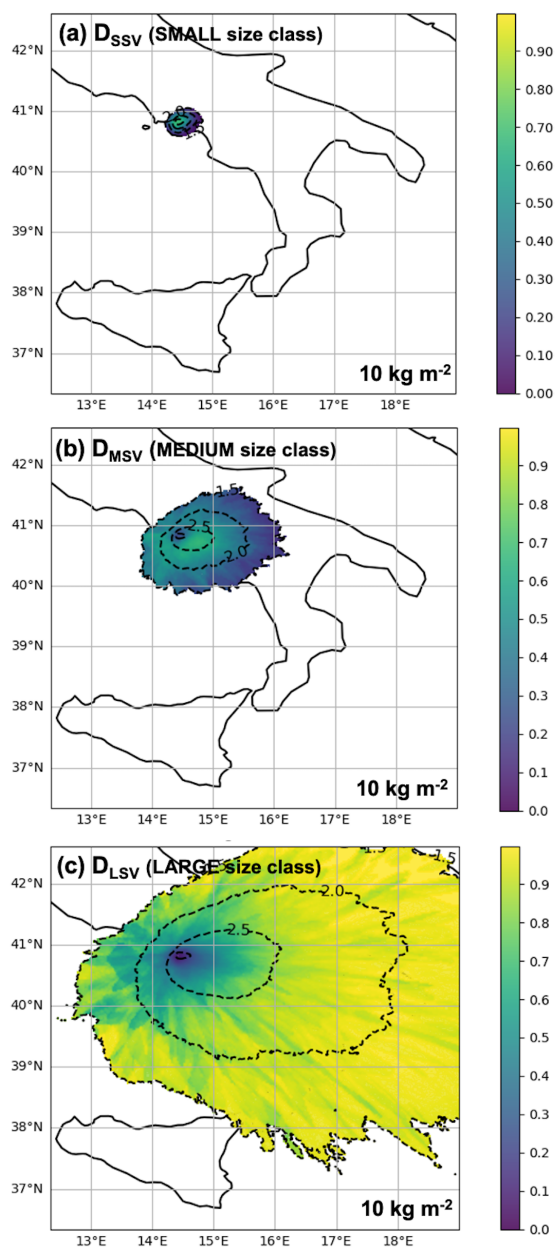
(a) $D_{SSV}$ (SMALL size class)

42°N
41°N
40°N
39°N
38°N
37°N

13°E 14°E 15°E 16°E 17°E 18°E

10 kg m$^{-2}$

0.90
0.80
0.70
0.60
0.50
0.40
0.30
0.20
0.10
0.00

(b) $D_{MSV}$ (MEDIUM size class)

1.5
2.5
2.0

42°N
41°N
40°N
39°N
38°N
37°N

13°E 14°E 15°E 16°E 17°E 18°E

10 kg m$^{-2}$

0.9
0.8
0.7
0.6
0.5
0.4
0.3
0.2
0.1
0.0

(c) $D_{LSV}$ (LARGE size class)

1.5
1.5
2.0
2.5

42°N
41°N
40°N
39°N
38°N
37°N

13°E 14°E 15°E 16°E 17°E 18°E

10 kg m$^{-2}$

0.9
0.8
0.7
0.6
0.5
0.4
0.3
0.2
0.1
0.0